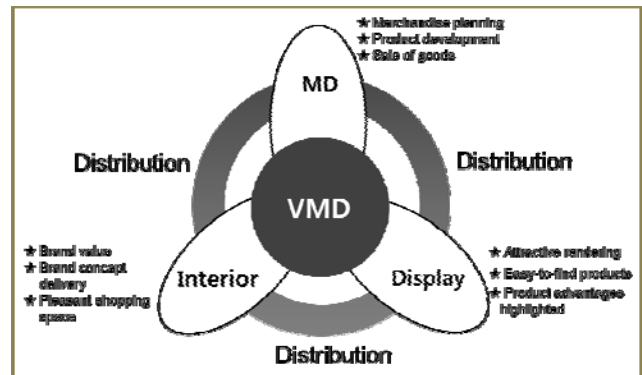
★ Merchandise planning
★ Product development
★ Sale of goods

MD

Distribution

Distribution

VMD

★ Brand value
★ Brand concept delivery
★ Pleasant shopping space

Interior

Display

★ Attractive rendering
★ Easy-to-find products
★ Product advantages highlighted

Distribution